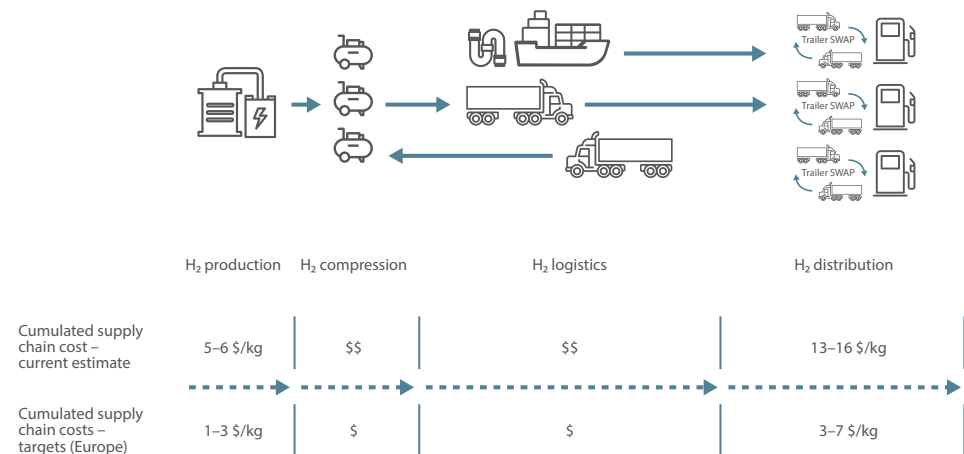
Trailer SWAP

Trailer SWAP

Trailer SWAP

| | $H_2$ production | $H_2$ compression | $H_2$ logistics | $H_2$ distribution |
|---|---|---|---|---|
| Cumulated supply chain cost – current estimate | 5–6 \$/kg | \$\$ | \$\$ | 13–16 \$/kg |
| Cumulated supply chain costs – targets (Europe) | 1–3 \$/kg | \$ | \$ | 3–7 \$/kg |